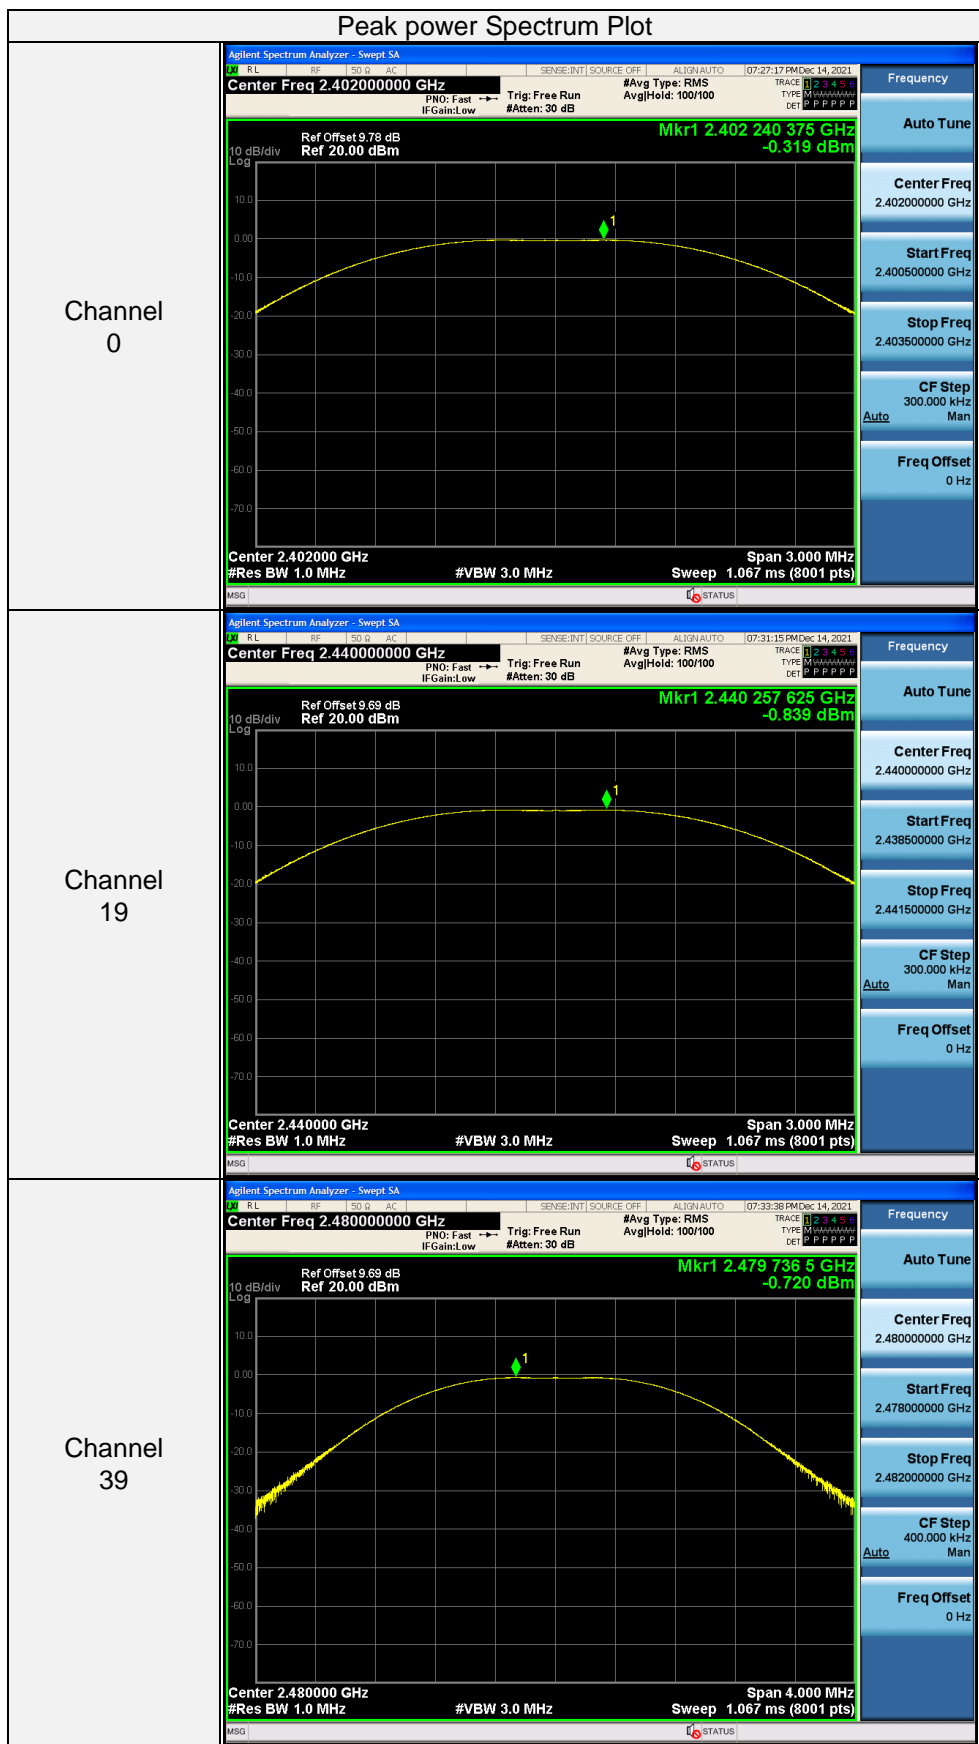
Peak power Spectrum Plot

| | |
|---|---|
| Channel 0 | Agilent Spectrum Analyzer - Swept SA<br>RL RF 50 Ω AC SENSE:INT SOURCE OFF ALIGN AUTO 07:27:17 PM Dec 14, 2021<br>Center Freq 2.402000000 GHz<br>PNO: Fast IFGain:Low Trig: Free Run #Atten: 30 dB #Avg Type: RMS Avg\|Hold: 100/100<br>TRACE 1 2 3 4 5 6 TYPE M DET P P P P P P<br>Ref Offset 9.78 dB 10 dB/div Ref 20.00 dBm Log<br>Mkr1 2.402 240 375 GHz -0.319 dBm<br>10.0 0.00 -10.0 -20.0 -30.0 -40.0 -50.0 -60.0 -70.0<br>Center 2.402000 GHz #Res BW 1.0 MHz #VBW 3.0 MHz Span 3.000 MHz Sweep 1.067 ms (8001 pts)<br>MSG STATUS<br>Frequency<br>Auto Tune<br>Center Freq 2.402000000 GHz<br>Start Freq 2.400500000 GHz<br>Stop Freq 2.403500000 GHz<br>CF Step 300.000 kHz Auto Man<br>Freq Offset 0 Hz |
| Channel 19 | Agilent Spectrum Analyzer - Swept SA<br>RL RF 50 Ω AC SENSE:INT SOURCE OFF ALIGN AUTO 07:31:15 PM Dec 14, 2021<br>Center Freq 2.440000000 GHz<br>PNO: Fast IFGain:Low Trig: Free Run #Atten: 30 dB #Avg Type: RMS Avg\|Hold: 100/100<br>TRACE 1 2 3 4 5 6 TYPE M DET P P P P P P<br>Ref Offset 9.69 dB 10 dB/div Ref 20.00 dBm Log<br>Mkr1 2.440 257 625 GHz -0.839 dBm<br>10.0 0.00 -10.0 -20.0 -30.0 -40.0 -50.0 -60.0 -70.0<br>Center 2.440000 GHz #Res BW 1.0 MHz #VBW 3.0 MHz Span 3.000 MHz Sweep 1.067 ms (8001 pts)<br>MSG STATUS<br>Frequency<br>Auto Tune<br>Center Freq 2.440000000 GHz<br>Start Freq 2.438500000 GHz<br>Stop Freq 2.441500000 GHz<br>CF Step 300.000 kHz Auto Man<br>Freq Offset 0 Hz |
| Channel 39 | Agilent Spectrum Analyzer - Swept SA<br>RL RF 50 Ω AC SENSE:INT SOURCE OFF ALIGN AUTO 07:33:38 PM Dec 14, 2021<br>Center Freq 2.480000000 GHz<br>PNO: Fast IFGain:Low Trig: Free Run #Atten: 30 dB #Avg Type: RMS Avg\|Hold: 100/100<br>TRACE 1 2 3 4 5 6 TYPE M DET P P P P P P<br>Ref Offset 9.69 dB 10 dB/div Ref 20.00 dBm Log<br>Mkr1 2.479 736 5 GHz -0.720 dBm<br>10.0 0.00 -10.0 -20.0 -30.0 -40.0 -50.0 -60.0 -70.0<br>Center 2.480000 GHz #Res BW 1.0 MHz #VBW 3.0 MHz Span 4.000 MHz Sweep 1.067 ms (8001 pts)<br>MSG STATUS<br>Frequency<br>Auto Tune<br>Center Freq 2.480000000 GHz<br>Start Freq 2.478000000 GHz<br>Stop Freq 2.482000000 GHz<br>CF Step 400.000 kHz Auto Man<br>Freq Offset 0 Hz |